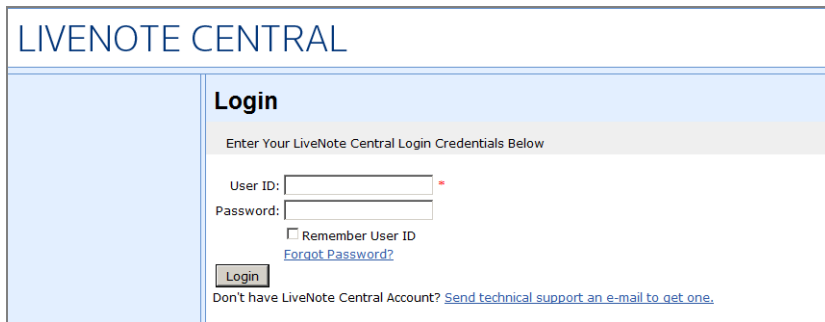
LIVENOTE CENTRAL

Login

Enter Your LiveNote Central Login Credentials Below

User ID: *

Password:

Remember User ID

Forgot Password?

Login

Don't have LiveNote Central Account? Send technical support an e-mail to get one.